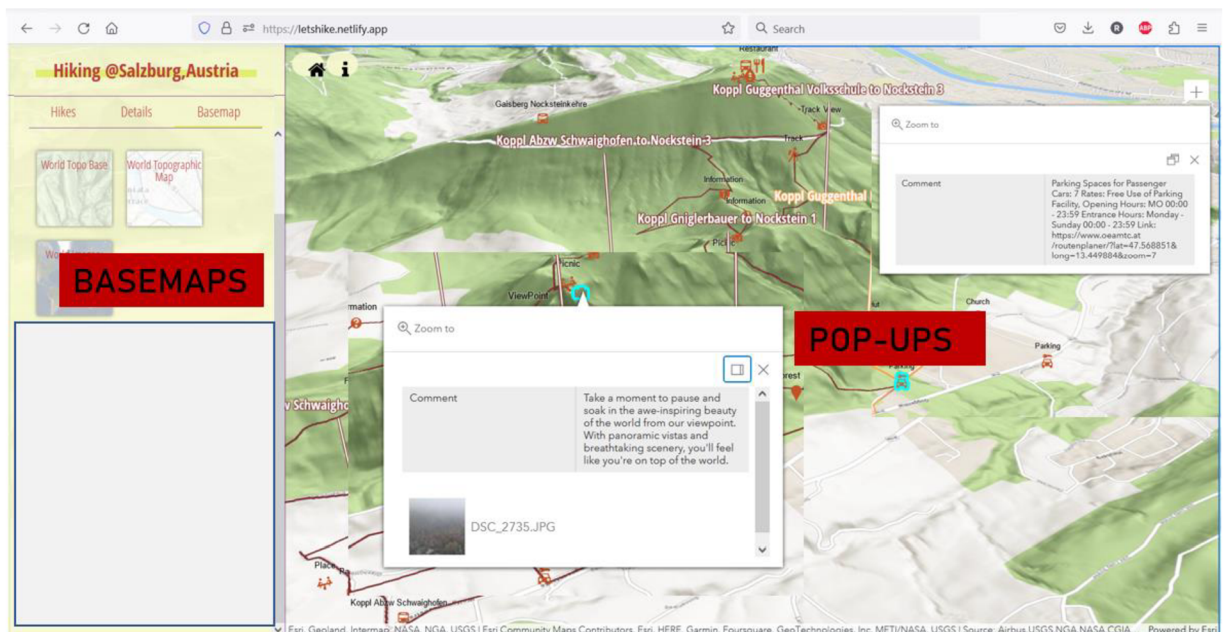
https://letshike.netlify.app

Search

Hiking @Salzburg,Austria

Hikes Details Basemap

World Topo Base

World Topographic Map

BASEMAPS

Restaurant

Koppl Guggenthal Volksschule to Nockstein 3

Gaisberg Nocksteinkehre

Track View

Koppl Abzw Schwaighofen to Nockstein-3

Track

Information

Information

Koppl Guggenthal

Koppl Gniglerbauer to Nockstein 1

Picnic

Picnic

ViewPoint

Information

Zoom to

Comment

Parking Spaces for Passenger Cars: 7 Rates: Free Use of Parking Facility, Opening Hours: MO 00:00 - 23:59 Entrance Hours: Monday - Sunday 00:00 - 23:59 Link: https://www.oeamtc.at /routenplaner/?lat=47.568851& long=13.449884&zoom=7

POP-UPS

Church

Parking

Zoom to

Comment

Take a moment to pause and soak in the awe-inspiring beauty of the world from our viewpoint. With panoramic vistas and breathtaking scenery, you'll feel like you're on top of the world.

DSC_2735.JPG

w Schwaigho

Forest

Place

Koppl Abzw Schwaighofen

Esri, Geoland, Intermap, NASA, NGA, USGS | Esri Community Maps Contributors, Esri, HERE, Garmin, Foursquare, GeoTechnologies, Inc, METI/NASA, USGS | Source: Airbus USGS NGA NASA CGIA

Powered by Esri